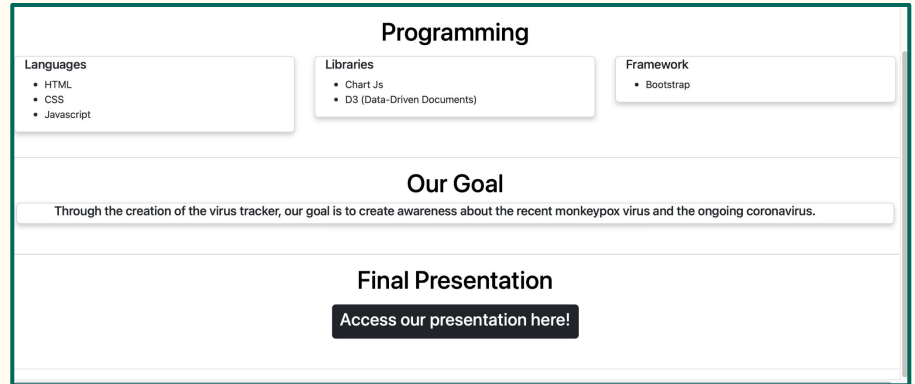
Programming

Languages
- HTML
- CSS
- Javascript

Libraries
- Chart Js
- D3 (Data-Driven Documents)

Framework
- Bootstrap

Our Goal

Through the creation of the virus tracker, our goal is to create awareness about the recent monkeypox virus and the ongoing coronavirus.

Final Presentation

Access our presentation here!